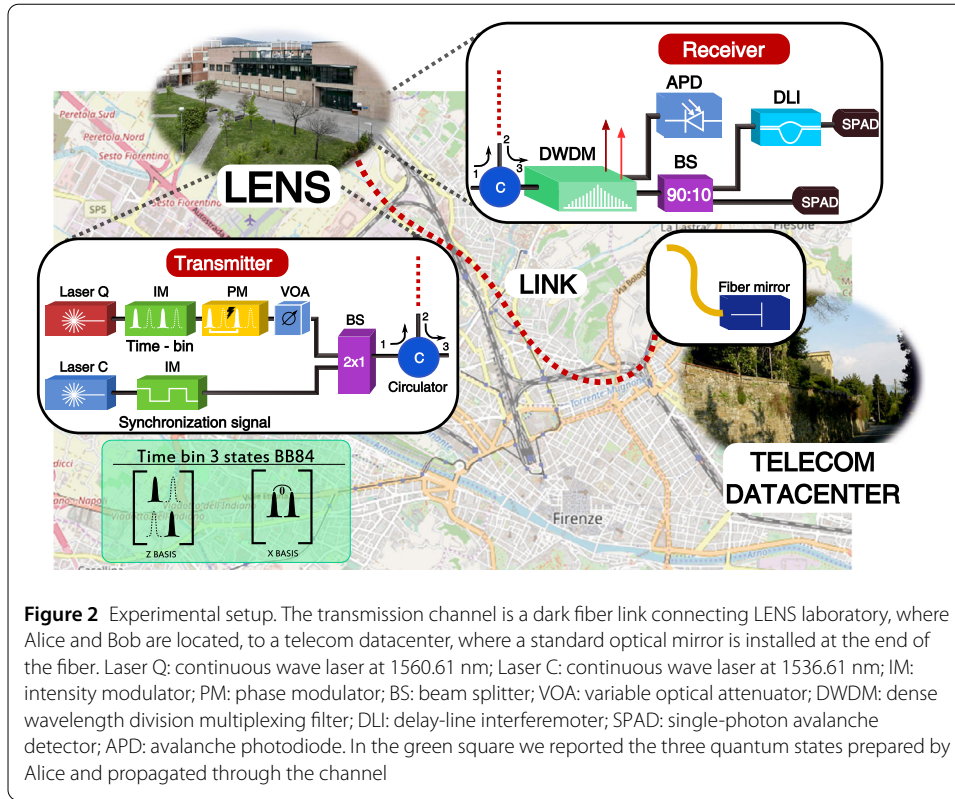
Receiver

APD

DLI

SPAD

2

1

C

3

DWDM

BS

90:10

SPAD

Peretola Sud

Peretola NORD

Sesto Fiorentino

LENS

Sesto Fiorentino

SPS

Fiesole

La Lastra

Transmitter

Laser Q

IM

PM

VOA

Time - bin

BS

2x1

1

2

C

3

Circulator

Laser C

IM

Synchronization signal

LINK

Fiber mirror

TELECOM DATACENTER

Time bin 3 states BB84

Z BASIS

X BASIS

Firenze

**Figure 2** Experimental setup. The transmission channel is a dark fiber link connecting LENS laboratory, where Alice and Bob are located, to a telecom datacenter, where a standard optical mirror is installed at the end of the fiber. Laser Q: continuous wave laser at 1560.61 nm; Laser C: continuous wave laser at 1536.61 nm; IM: intensity modulator; PM: phase modulator; BS: beam splitter; VOA: variable optical attenuator; DWDM: dense wavelength division multiplexing filter; DLI: delay-line interferemoter; SPAD: single-photon avalanche detector; APD: avalanche photodiode. In the green square we reported the three quantum states prepared by Alice and propagated through the channel